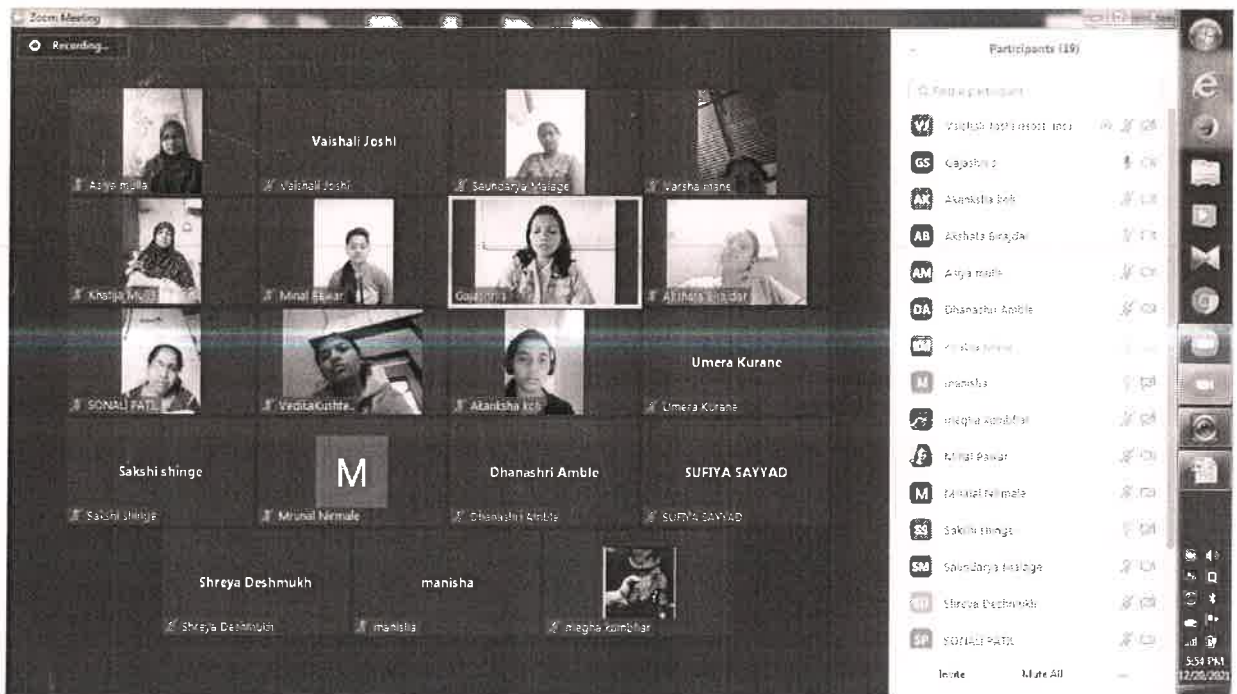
Zoom Meeting

Recording...

Asiya mulla

Vaishali Joshi

Vaishali Joshi

Saundarya Malage

Varsha mane

Khatija MULLA

Minal Pawar

Gajashri

Akshata Biradar

SONALI PATIL

VeditaKushte

Akanksha koli

Umera Kurane

Umera Kurane

Sakshi shinge

Sakshi shinge

M

Mrunal Nirmale

Dhanashri Amble

Dhanashri Amble

SUFIYA SAYYAD

SUFIYA SAYYAD

Shreya Deshmukh

Shreya Deshmukh

manisha

manisha

megha kumbhar

Participants (19)

Find a participant

VJ Vaishali Joshi (Host, me)

GS Gajashri

AK Akanksha koli

AB Akshata Biradar

AM Asiya mulla

DA Dhanashri Amble

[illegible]

M manisha

megha kumbhar

Minal Pawar

M Mrunal Nirmale

SS Sakshi shinge

SM Saundarya Malage

Shreya Deshmukh

SP SONALI PATIL

Invite

Mute All

5:54 PM

12/20/2021